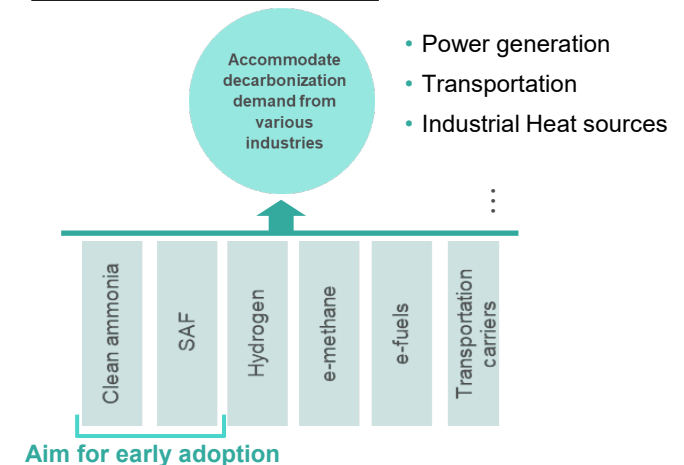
Accommodate decarbonization demand from various industries

• Power generation
• Transportation
• Industrial Heat sources
⋮

Clean ammonia

SAF

Hydrogen

e-methane

e-fuels

Transportation carriers

Aim for early adoption